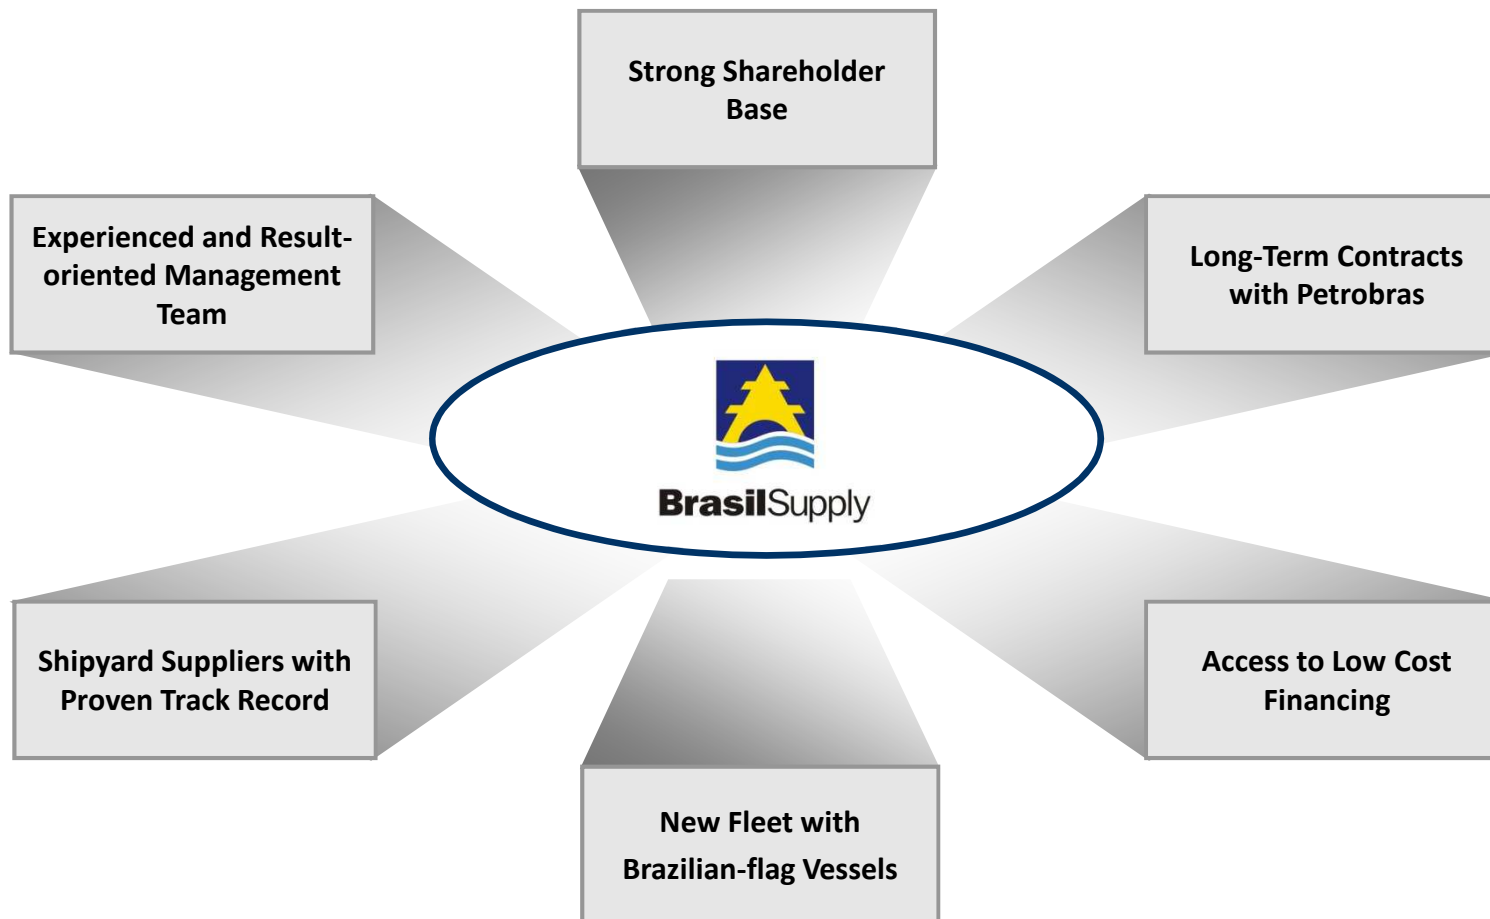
Strong Shareholder Base

Experienced and Result-oriented Management Team

Long-Term Contracts with Petrobras

BrasilSupply

Shipyard Suppliers with Proven Track Record

Access to Low Cost Financing

New Fleet with Brazilian-flag Vessels